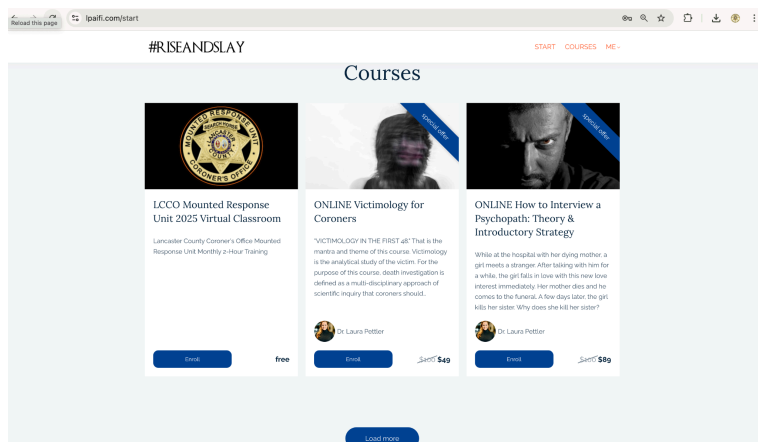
Reload this page
lpaifi.com/start

#RISEANDSLAY

START COURSES ME

Courses

MOUNTED RESPONSE UNIT
CORONER'S OFFICE

LCCO Mounted Response Unit 2025 Virtual Classroom

Lancaster County Coroner's Office Mounted Response Unit Monthly 2-Hour Training

Enroll

free

special offer

ONLINE Victimology for Coroners

"VICTIMOLOGY IN THE FIRST 48" That is the mantra and theme of this course. Victimology is the analytical study of the victim. For the purpose of this course, death investigation is defined as a multi-disciplinary approach of scientific inquiry that coroners should...

Dr. Laura Pettler

Enroll

~~$175~~ $49

special offer

ONLINE How to Interview a Psychopath: Theory & Introductory Strategy

While at the hospital with her dying mother, a girl meets a stranger. After talking with him for a while, the girl falls in love with this new love interest immediately. Her mother dies and he comes to the funeral. A few days later, the girl kills her sister. Why does she kill her sister?

Dr. Laura Pettler

Enroll

~~$175~~ $89

Load more